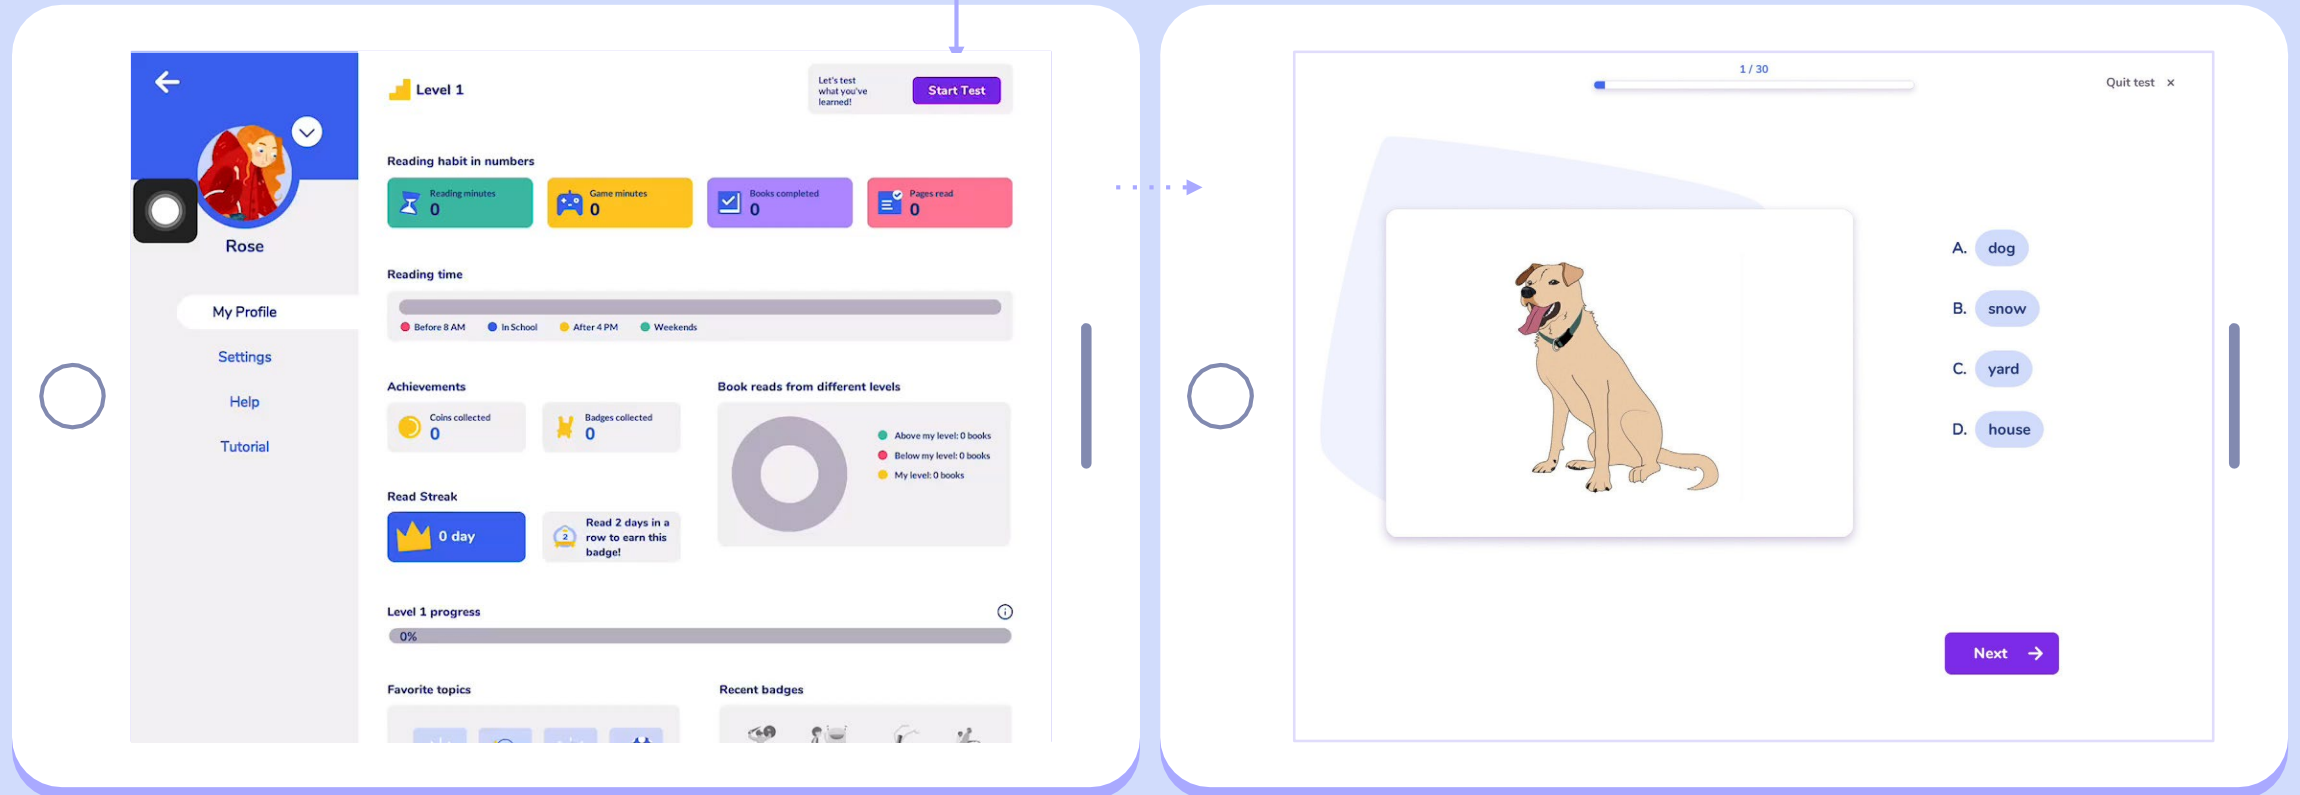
Rose

My Profile

Settings

Help

Tutorial

Level 1

Let's test what you've learned!

Start Test

Reading habit in numbers

Reading minutes 0

Game minutes 0

Books completed 0

Pages read 0

Reading time

Before 8 AM In School After 4 PM Weekends

Achievements

Coins collected 0

Badges collected 0

Book reads from different levels

Above my level: 0 books

Below my level: 0 books

My level: 0 books

Read Streak

0 day

Read 2 days in a row to earn this badge!

Level 1 progress

0%

Favorite topics

Recent badges

1 / 30

Quit test ×

A. dog

B. snow

C. yard

D. house

Next